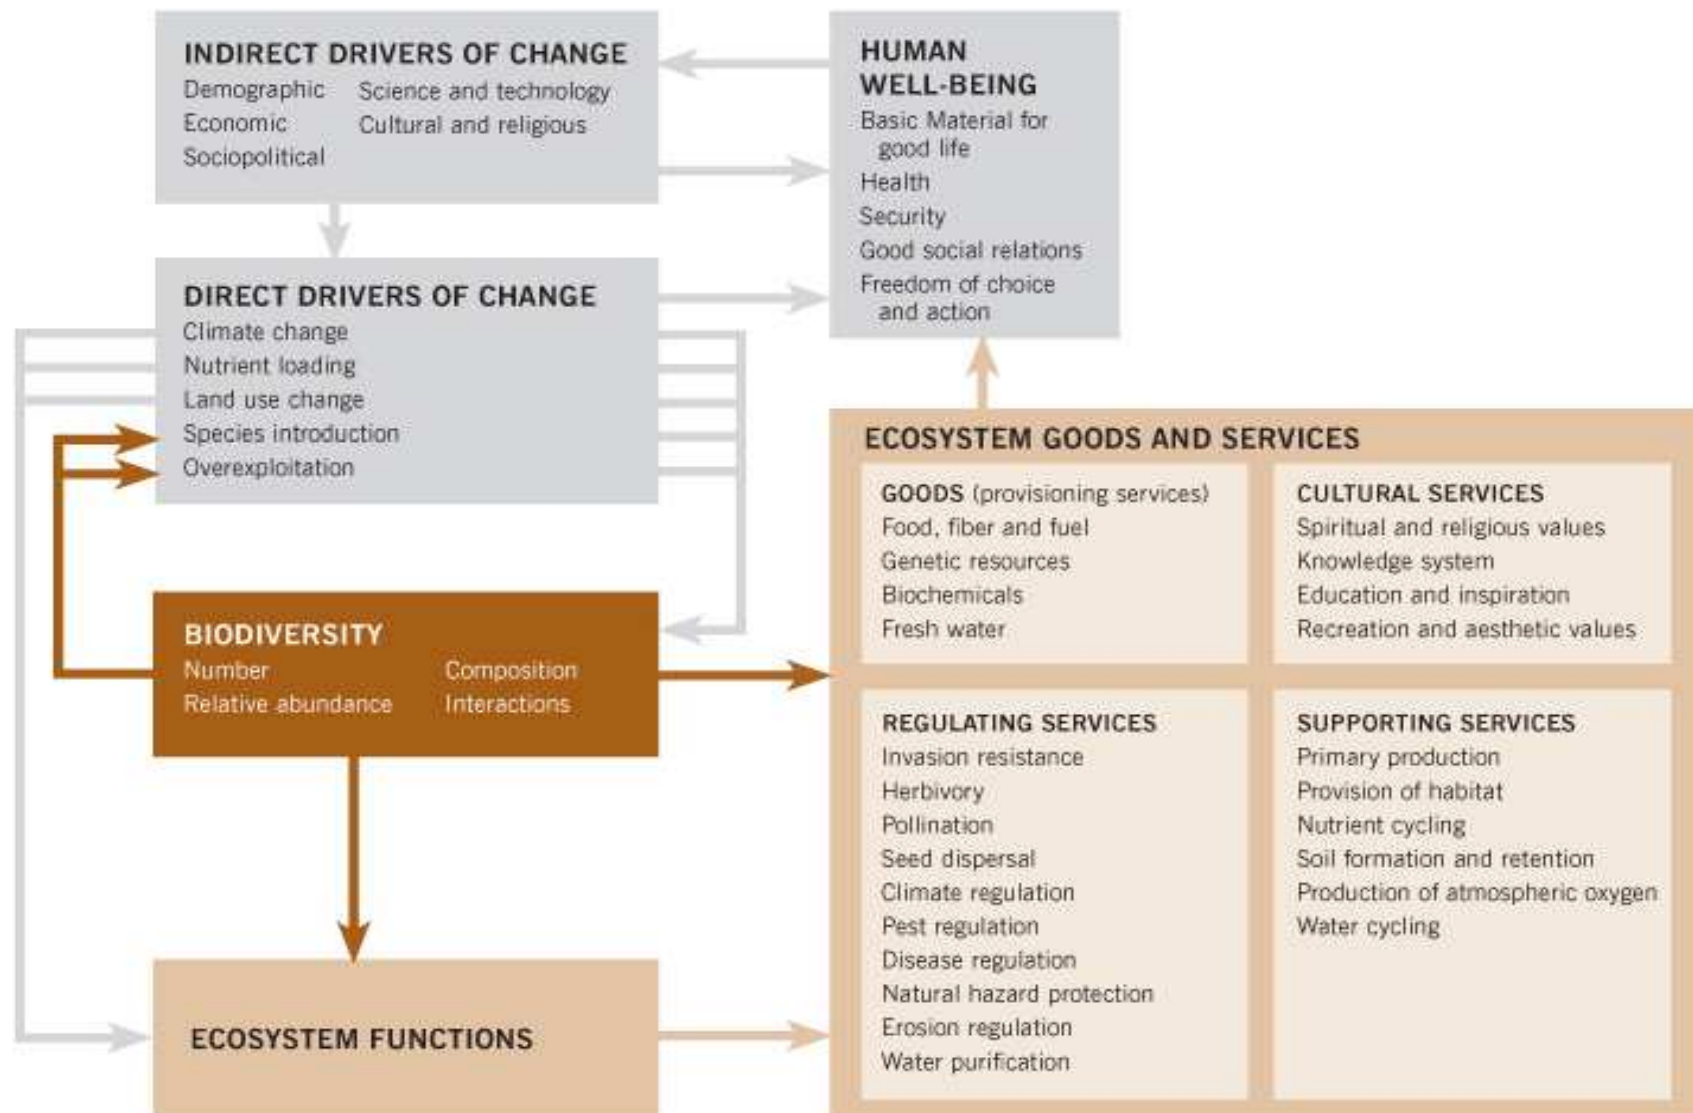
INDIRECT DRIVERS OF CHANGE
Demographic
Economic
Sociopolitical
Science and technology
Cultural and religious

HUMAN WELL-BEING
Basic Material for good life
Health
Security
Good social relations
Freedom of choice and action

DIRECT DRIVERS OF CHANGE
Climate change
Nutrient loading
Land use change
Species introduction
Overexploitation

BIODIVERSITY
Number
Relative abundance
Composition
Interactions

ECOSYSTEM FUNCTIONS

ECOSYSTEM GOODS AND SERVICES

GOODS (provisioning services)
Food, fiber and fuel
Genetic resources
Biochemicals
Fresh water

CULTURAL SERVICES
Spiritual and religious values
Knowledge system
Education and inspiration
Recreation and aesthetic values

REGULATING SERVICES
Invasion resistance
Herbivory
Pollination
Seed dispersal
Climate regulation
Pest regulation
Disease regulation
Natural hazard protection
Erosion regulation
Water purification

SUPPORTING SERVICES
Primary production
Provision of habitat
Nutrient cycling
Soil formation and retention
Production of atmospheric oxygen
Water cycling